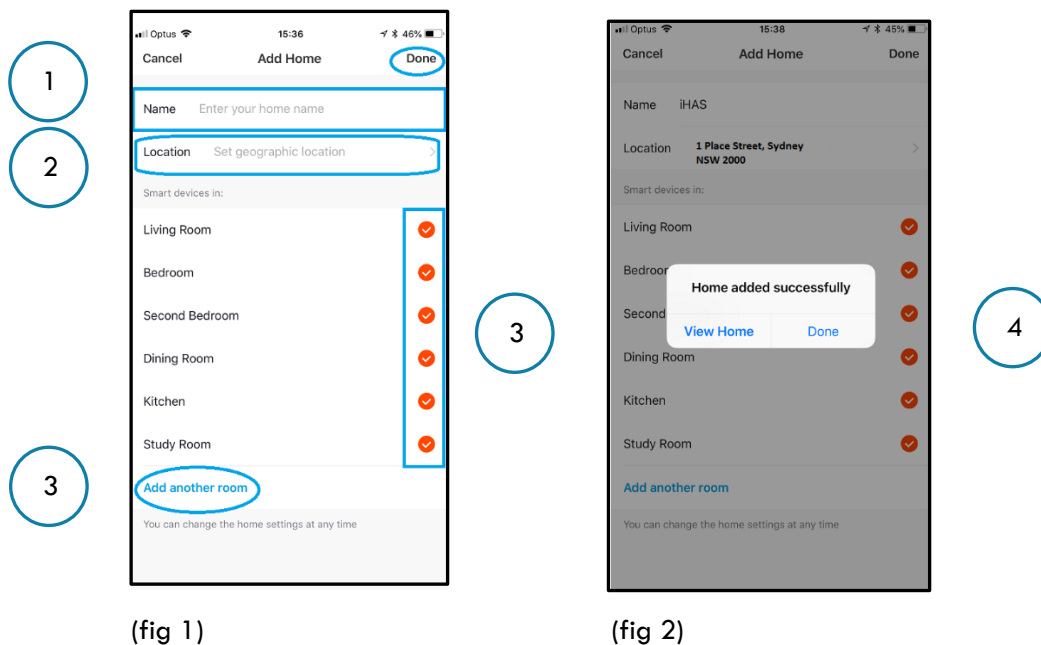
1

2

3

Optus 15:36 46%

Cancel Add Home Done

Name Enter your home name

Location Set geographic location

Smart devices in:

Living Room

Bedroom

Second Bedroom

Dining Room

Kitchen

Study Room

Add another room

You can change the home settings at any time

(fig 1)

3

Optus 15:38 45%

Cancel Add Home Done

Name iHAS

Location 1 Place Street, Sydney NSW 2000

Smart devices in:

Living Room

Bedroom

Second

Home added successfully

View Home Done

Dining Room

Kitchen

Study Room

Add another room

You can change the home settings at any time

(fig 2)

4